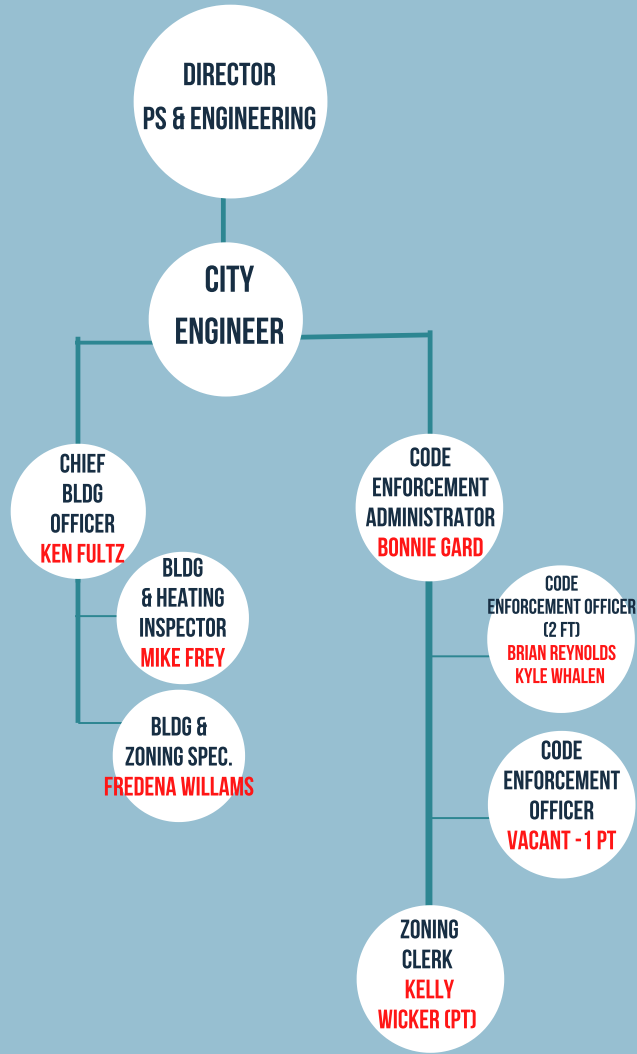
DIRECTOR
PS & ENGINEERING

CITY
ENGINEER

CHIEF
BLDG
OFFICER
KEN FULTZ

BLDG
& HEATING
INSPECTOR
MIKE FREY

BLDG &
ZONING SPEC.
FREDENA WILLAMS

CODE
ENFORCEMENT
ADMINISTRATOR
BONNIE GARD

CODE
ENFORCEMENT OFFICER
(2 FT)
BRIAN REYNOLDS
KYLE WHALEN

CODE
ENFORCEMENT
OFFICER
VACANT - 1 PT

ZONING
CLERK
KELLY
WICKER (PT)